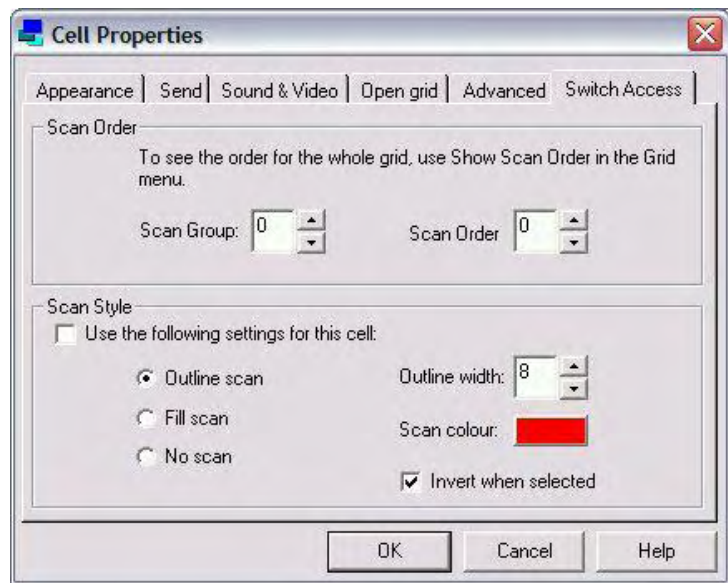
Cell Properties

Appearance | Send | Sound & Video | Open grid | Advanced | Switch Access

Scan Order

To see the order for the whole grid, use Show Scan Order in the Grid menu.

Scan Group: 0

Scan Order 0

Scan Style

Use the following settings for this cell:

Outline scan

Fill scan

No scan

Outline width: 8

Scan colour:

Invert when selected

OK | Cancel | Help